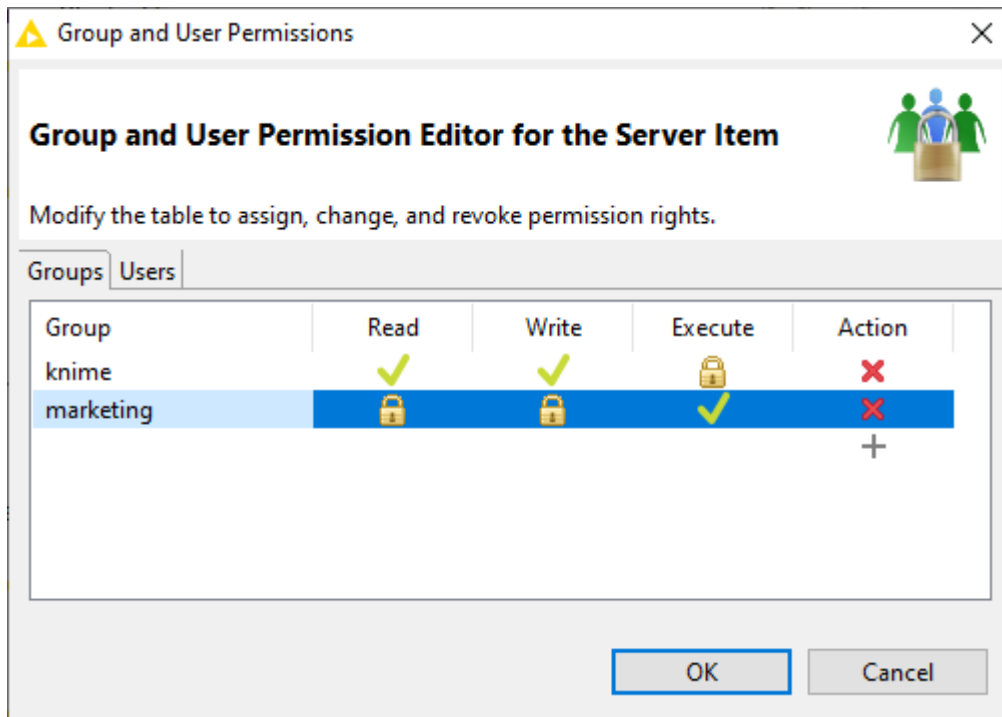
Group and User Permissions

Group and User Permission Editor for the Server Item

Modify the table to assign, change, and revoke permission rights.

Groups Users

| Group | Read | Write | Execute | Action |
|---|---|---|---|---|
| knime | | | | |
| marketing | | | | |

OK Cancel